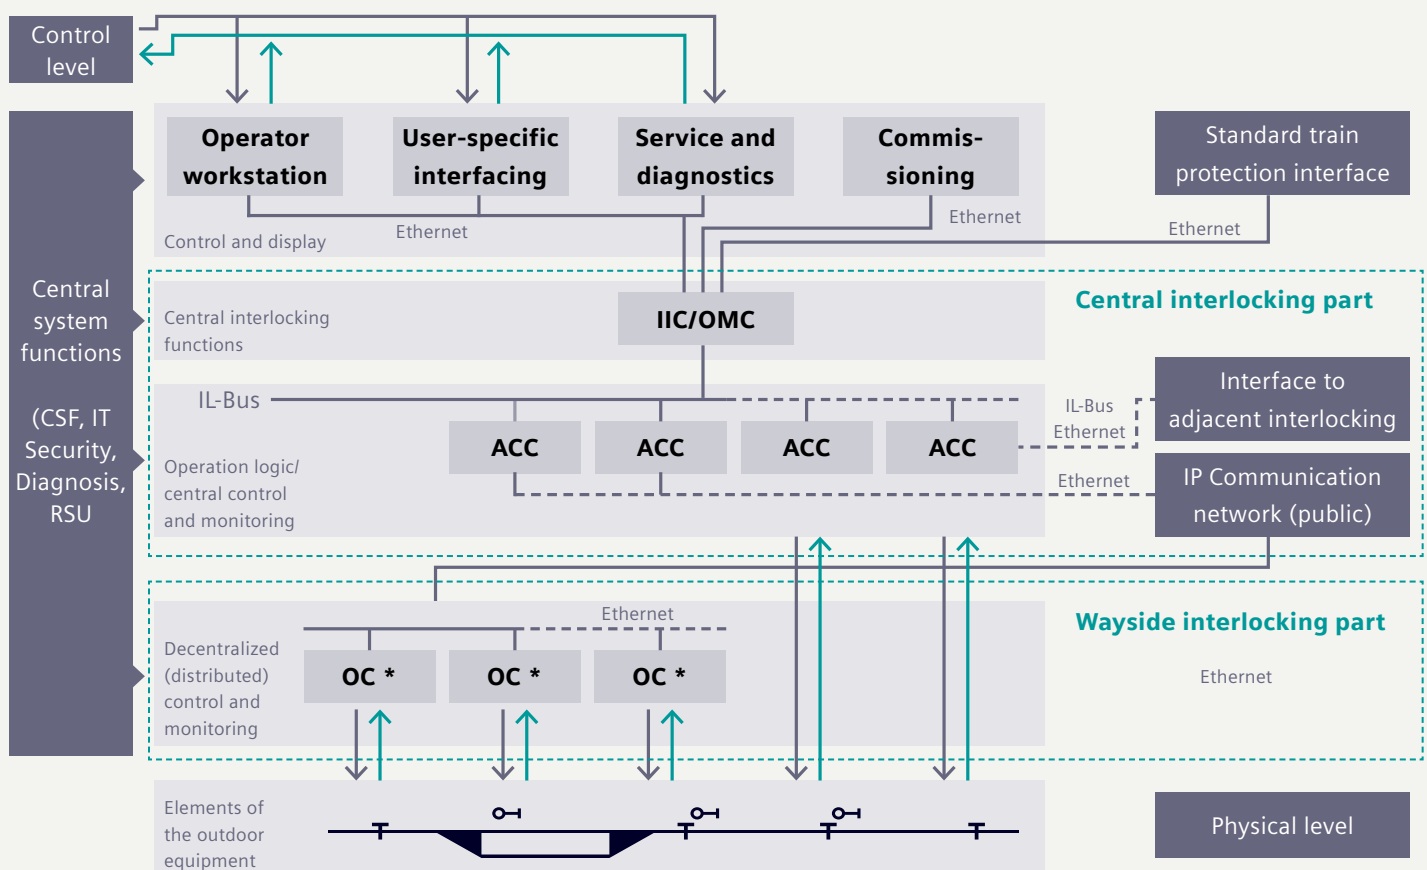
Control level

Central system functions

(CSF, IT Security, Diagnosis, RSU

Operator workstation

User-specific interfacing

Service and diagnostics

Commis-sioning

Standard train protection interface

Control and display

Ethernet

Ethernet

Ethernet

Central interlocking part

Central interlocking functions

IIC/OMC

IL-Bus

Interface to adjacent interlocking

IL-Bus Ethernet

ACC

ACC

ACC

ACC

Operation logic/ central control and monitoring

Ethernet

IP Communication network (public)

Wayside interlocking part

Ethernet

Decentralized (distributed) control and monitoring

OC *

OC *

OC *

Ethernet

Elements of the outdoor equipment

Physical level